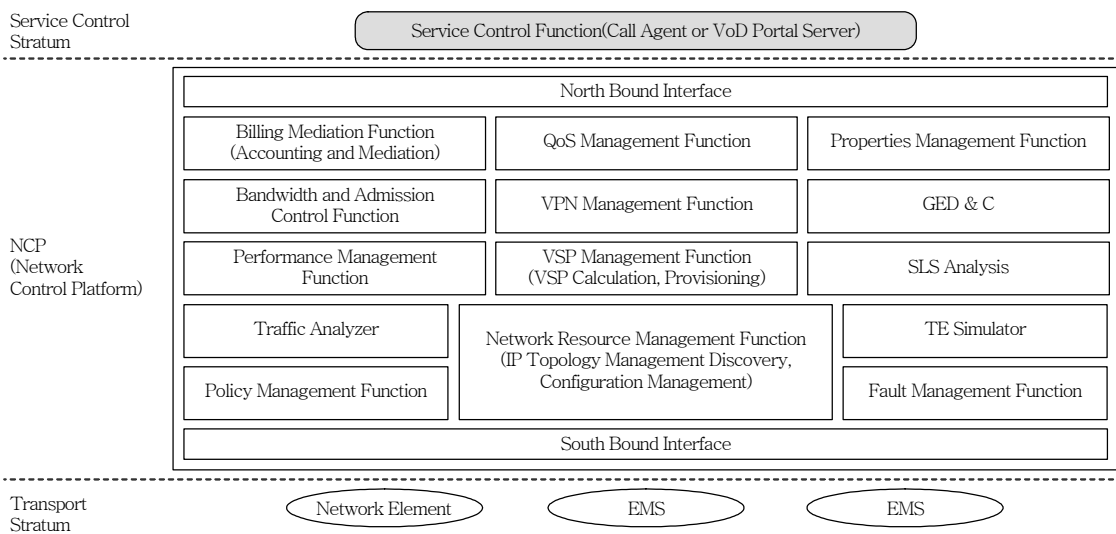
Service Control Stratum

Service Control Function(Call Agent or VoD Portal Server)

NCP (Network Control Platform)

North Bound Interface

Billing Mediation Function (Accounting and Mediation)

QoS Management Function

Properties Management Function

Bandwidth and Admission Control Function

VPN Management Function

GED & C

Performance Management Function

VSP Management Function (VSP Calculation, Provisioning)

SLS Analysis

Traffic Analyzer

Network Resource Management Function (IP Topology Management Discovery, Configuration Management)

TE Simulator

Policy Management Function

Fault Management Function

South Bound Interface

Transport Stratum

Network Element

EMS

EMS